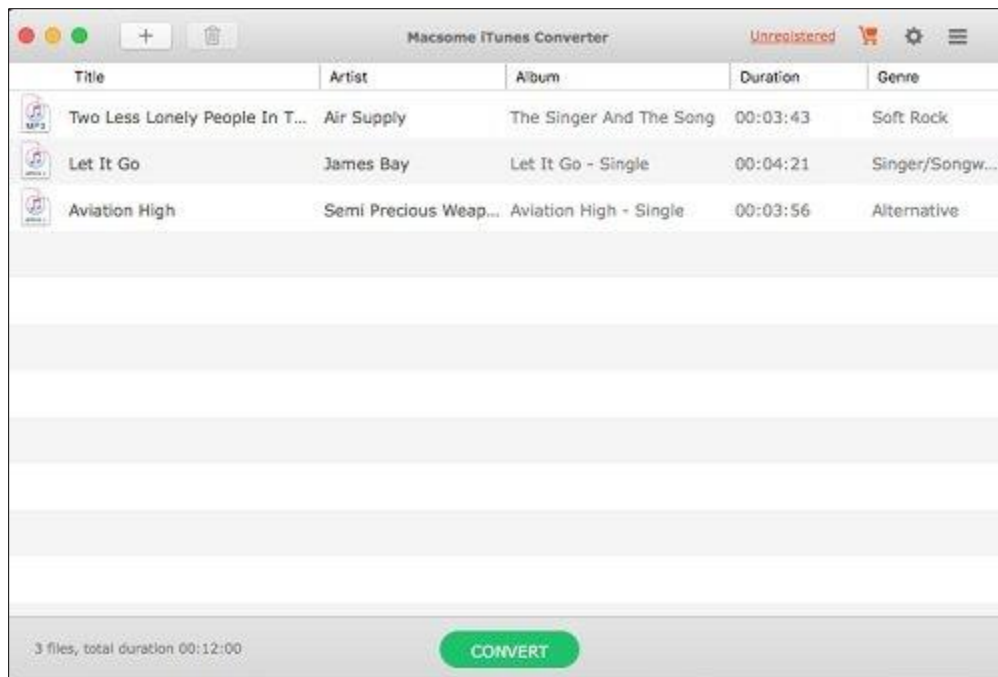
+

Macsome iTunes Converter

Unregistered

| Title | Artist | Album | Duration | Genre |
|---|---|---|---|---|
| Two Less Lonely People In T... | Air Supply | The Singer And The Song | 00:03:43 | Soft Rock |
| Let It Go | James Bay | Let It Go - Single | 00:04:21 | Singer/Songw... |
| Aviation High | Semi Precious Weap... | Aviation High - Single | 00:03:56 | Alternative |

3 files, total duration 00:12:00

CONVERT